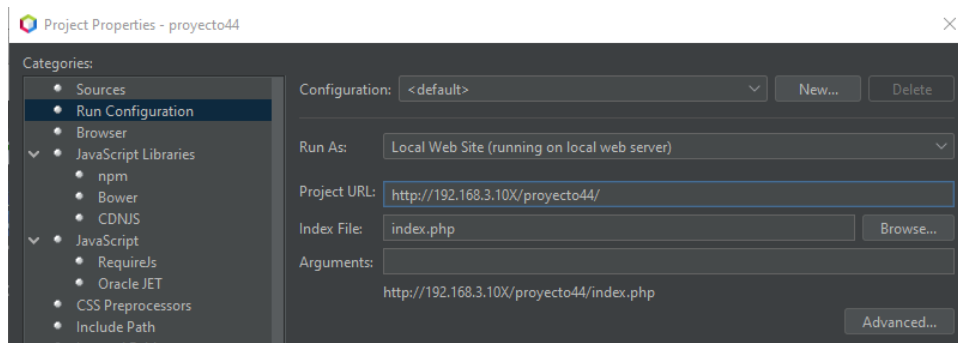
Project Properties - proyecto44

Categories:

- Sources
- Run Configuration
- Browser
- JavaScript Libraries
  - npm
  - Bower
  - CDNJS
- JavaScript
  - RequireJs
  - Oracle JET
- CSS Preprocessors
- Include Path

Configuration: <default>

New...

Delete

Run As: Local Web Site (running on local web server)

Project URL: http://192.168.3.10X/proyecto44/

Index File: index.php

Browse...

Arguments:

http://192.168.3.10X/proyecto44/index.php

Advanced...